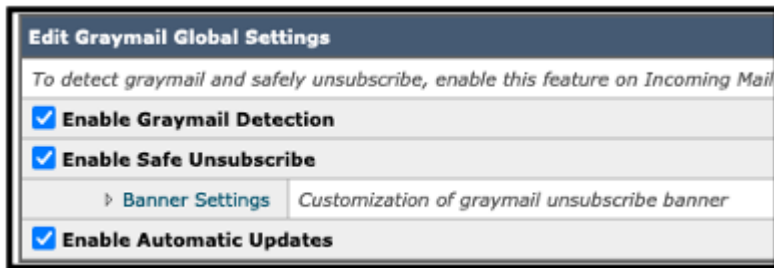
Edit Graymail Global Settings

To detect graymail and safely unsubscribe, enable this feature on Incoming Mail

Enable Graymail Detection

Enable Safe Unsubscribe

| Banner Settings | Customization of graymail unsubscribe banner |
|---|---|

Enable Automatic Updates